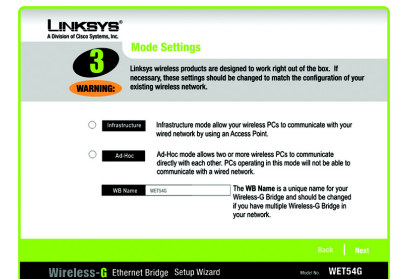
LINKSYS®
A Division of Cisco Systems, Inc.

3

WARNING:

Mode Settings

Linksys wireless products are designed to work right out of the box. If necessary, these settings should be changed to match the configuration of your existing wireless network.

Infrastructure

Infrastructure mode allow your wireless PCs to communicate with your wired network by using an Access Point.

Ad-Hoc

Ad-Hoc mode allows two or more wireless PCs to communicate directly with each other. PCs operating in this mode will not be able to communicate with a wired network.

WB Name

WET54G

The WB Name is a unique name for your Wireless-G Bridge and should be changed if you have multiple Wireless-G Bridge in your network.

Back

Next

Wireless-G Ethernet Bridge Setup Wizard

Model No. WET54G